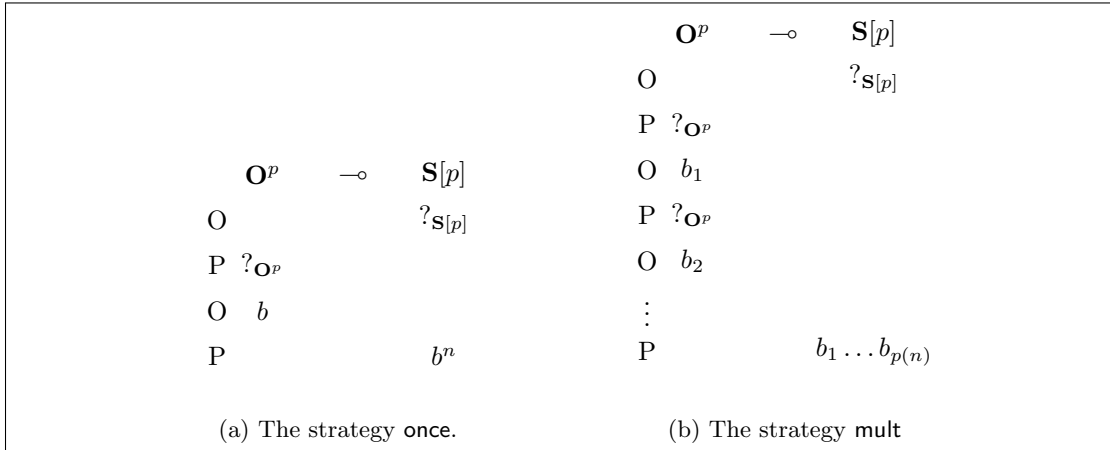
| | $\mathbf{O}^p$ | $\multimap$ | $\mathbf{S}[p]$ |
|---|---|---|---|
| O | | | $?_{\mathbf{S}[p]}$ |
| P | $?_{\mathbf{O}^p}$ | | |
| O | $b$ | | |
| P | | | $b^n$ |

(a) The strategy once.

| | $\mathbf{O}^p$ | $\multimap$ | $\mathbf{S}[p]$ |
|---|---|---|---|
| O | | | $?_{\mathbf{S}[p]}$ |
| P | $?_{\mathbf{O}^p}$ | | |
| O | $b_1$ | | |
| P | $?_{\mathbf{O}^p}$ | | |
| O | $b_2$ | | |
| $\vdots$ | | | |
| P | | | $b_1 \dots b_{p(n)}$ |

(b) The strategy mult